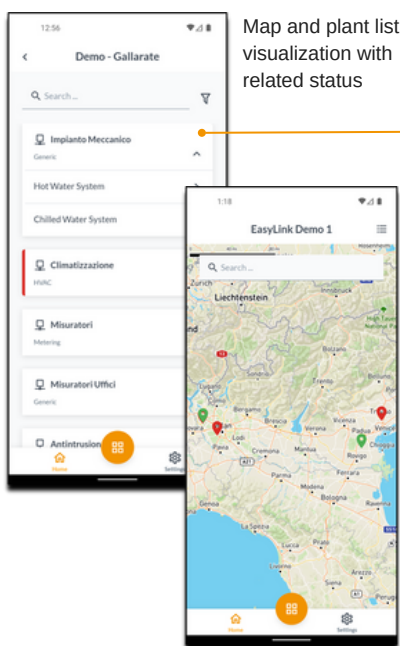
Map and plant list visualization with related status

12:56

Demo - Gallarate

Search...

Impianto Meccanico
Generic

Hot Water System

Chilled Water System

Climatizzazione
HVAC

Misuratori
Metering

Misuratori Uffici
Generic

Antintrusion

Home

Settings

1:18

EasyLink Demo 1

Search...

Zurich

Liechtenstein

Bergamo

Brescia

Verona

Vicenza

Padova

Venezia

Lodi

Pavia

Novara

Mantova

Rovigo

Chioggia

Parma

Modena

Bologna

Ravenna

Genova

La Spezia

Home

Settings